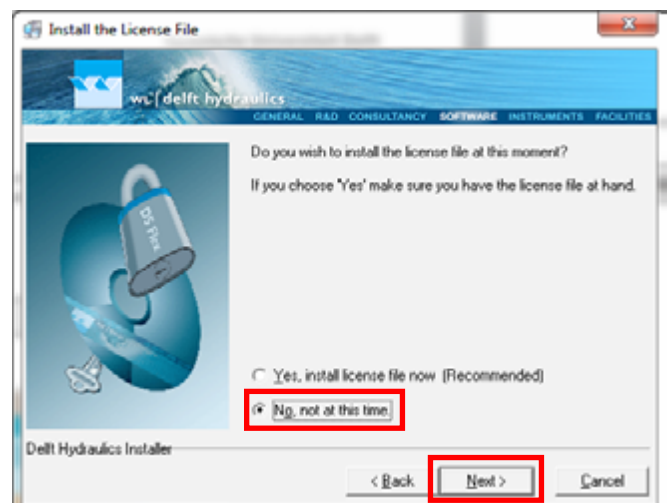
Install the License File

wl | delft hydraulics

GENERAL R&D CONSULTANCY SOFTWARE INSTRUMENTS FACILITIES

DS Plus

Do you wish to install the license file at this moment?

If you choose 'Yes' make sure you have the license file at hand.

Yes, install license file now (Recommended)

No, not at this time.

Delft Hydraulics Installer

< Back

Next >

Cancel